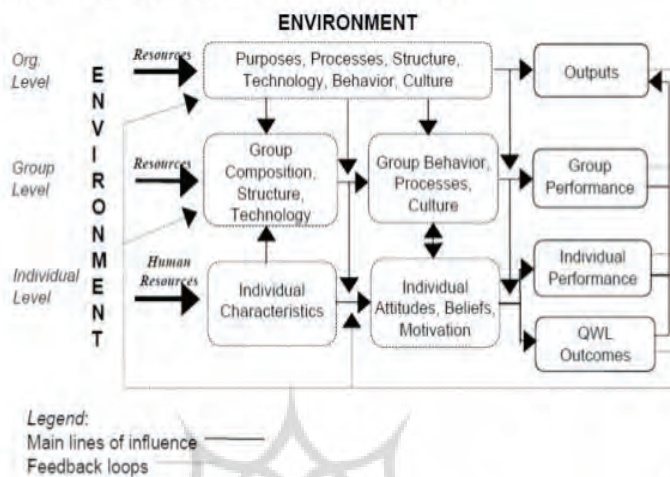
ENVIRONMENT

Org. Level

Group Level

Individual Level

E N V I R O N M E N T

Resources

Purposes, Processes, Structure, Technology, Behavior, Culture

Outputs

Resources

Group Composition, Structure, Technology

Group Behavior, Processes, Culture

Group Performance

Human Resources

Individual Characteristics

Individual Attitudes, Beliefs, Motivation

Individual Performance

QWL Outcomes

Legend:
Main lines of influence
Feedback loops